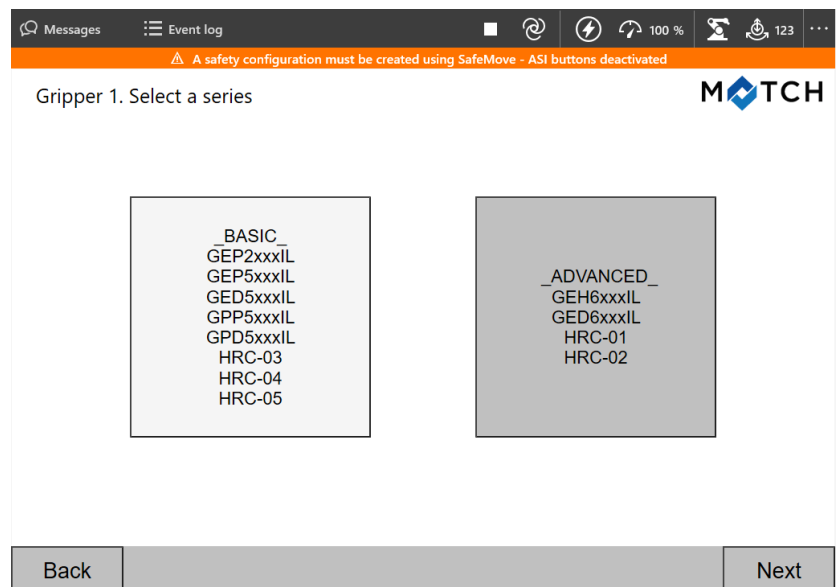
Messages   Event log   100 %   123   ···

⚠ A safety configuration must be created using SafeMove - ASI buttons deactivated

Gripper 1. Select a series

MATCH

_BASIC_
GEP2xxxIL
GEP5xxxIL
GED5xxxIL
GPP5xxxIL
GPD5xxxIL
HRC-03
HRC-04
HRC-05

_ADVANCED_
GEH6xxxIL
GED6xxxIL
HRC-01
HRC-02

Back

Next